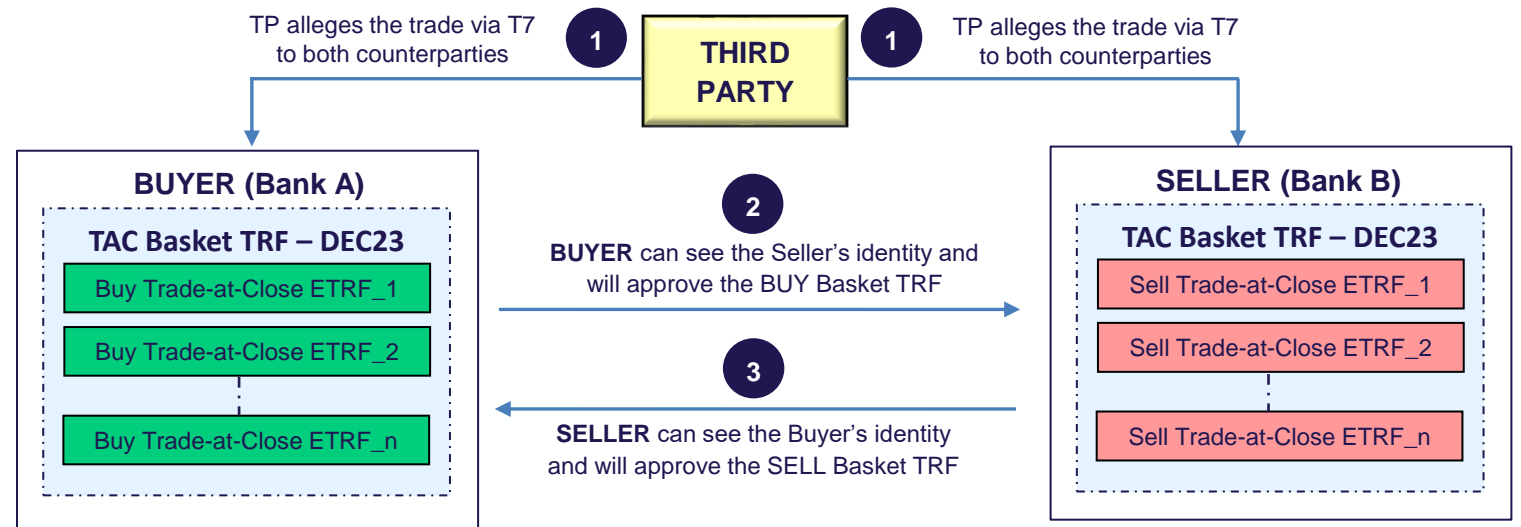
TP alleges the trade via T7 to both counterparties

1

THIRD PARTY

1

TP alleges the trade via T7 to both counterparties

BUYER (Bank A)

TAC Basket TRF – DEC23

Buy Trade-at-Close ETRF_1

Buy Trade-at-Close ETRF_2

Buy Trade-at-Close ETRF_n

2

**BUYER** can see the Seller's identity and will approve the BUY Basket TRF

3

**SELLER** can see the Buyer's identity and will approve the SELL Basket TRF

SELLER (Bank B)

TAC Basket TRF – DEC23

Sell Trade-at-Close ETRF_1

Sell Trade-at-Close ETRF_2

Sell Trade-at-Close ETRF_n